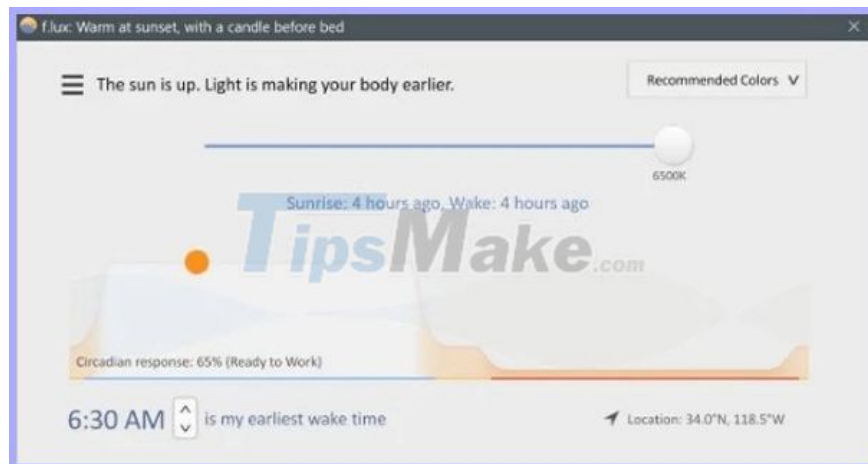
f.lux: Warm at sunset, with a candle before bed

The sun is up. Light is making your body earlier.

Recommended Colors V

6500K

Sunrise: 4 hours ago, Wake: 4 hours ago

TipsMake.com

Circadian response: 65% (Ready to Work)

6:30 AM is my earliest wake time

Location: 34.0°N, 118.5°W